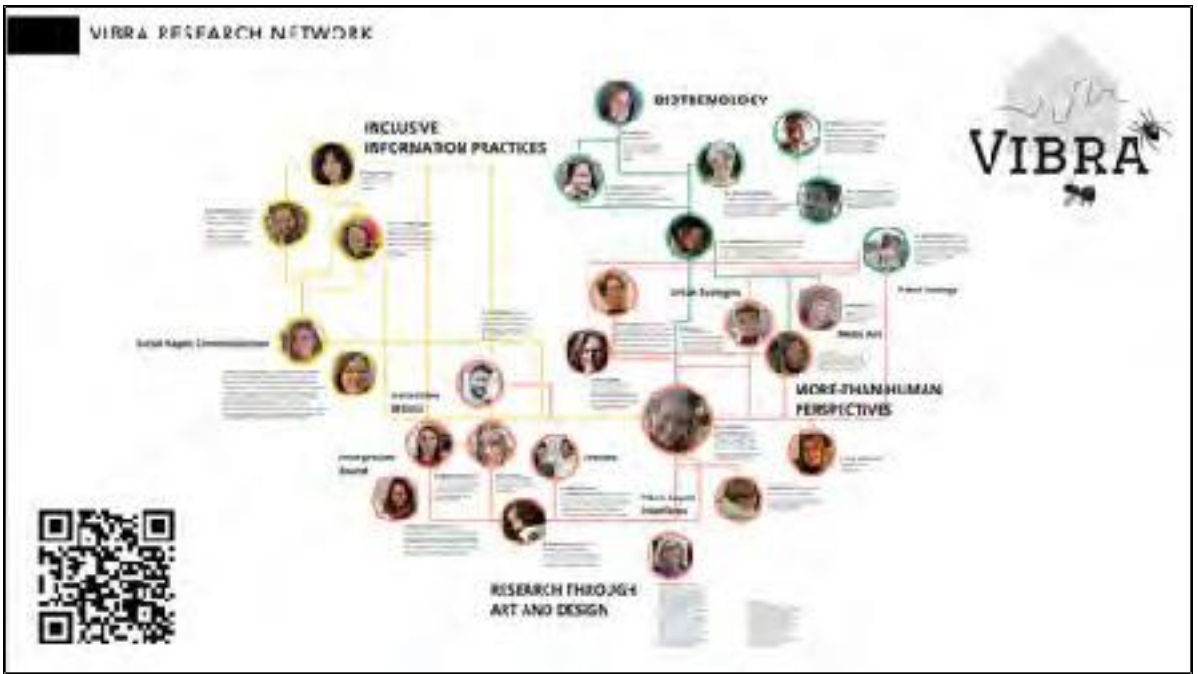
VIBRA RESEARCH NETWORK

VIBRA

INCLUSIVE INFORMATION PRACTICES

BIOTECHNOLOGY

Urban Ecologies

Forest Ecology

Media Art

Social Impact Communication

MORE-THAN-HUMAN PERSPECTIVES

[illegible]

RESEARCH THROUGH ART AND DESIGN